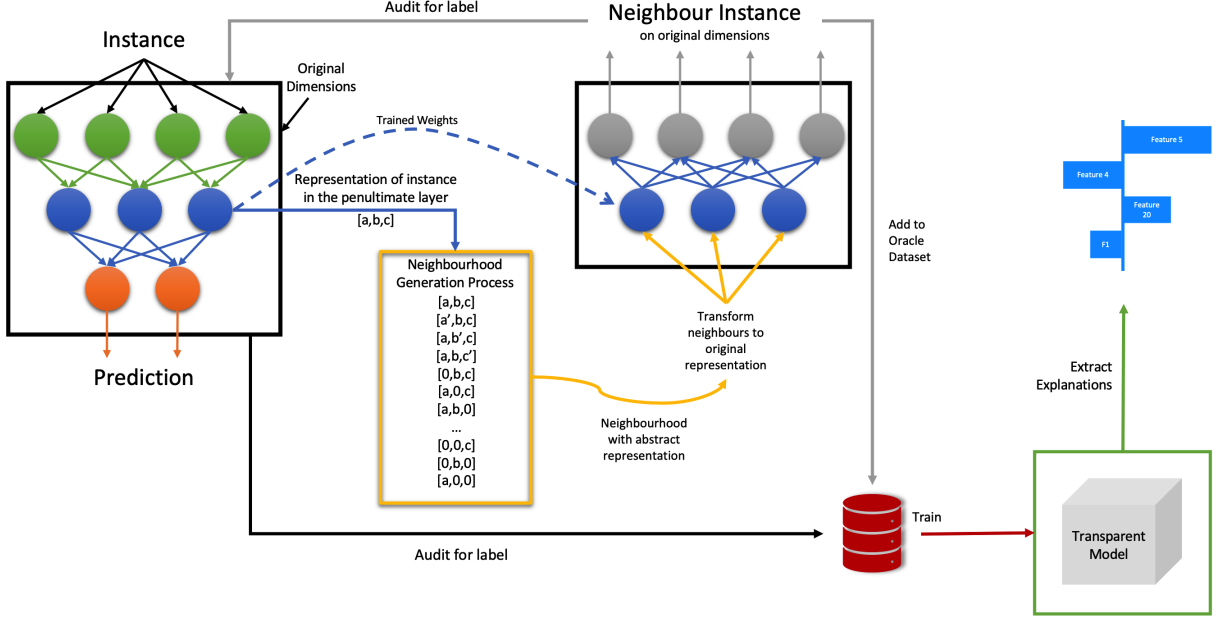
Audit for label

Neighbour Instance
on original dimensions

Instance

Original Dimensions

Trained Weights

Representation of instance in the penultimate layer
[a,b,c]

Neighbourhood Generation Process
[a,b,c]
[a',b,c]
[a,b',c]
[a,b,c']
[0,b,c]
[a,0,c]
[a,b,0]
...
[0,0,c]
[0,b,0]
[a,0,0]

Transform neighbours to original representation

Neighbourhood with abstract representation

Add to Oracle Dataset

Feature 5
Feature 4
Feature 20
F1

Extract Explanations

Prediction

Train

Transparent Model

Audit for label